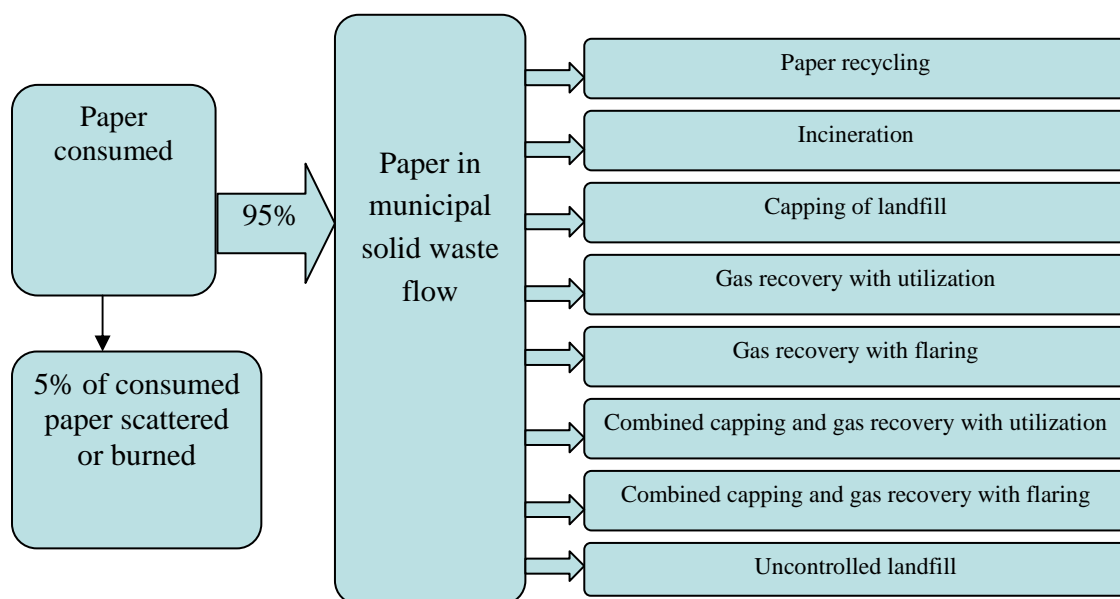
Paper consumed

95%

5% of consumed paper scattered or burned

Paper in municipal solid waste flow

Paper recycling

Incineration

Capping of landfill

Gas recovery with utilization

Gas recovery with flaring

Combined capping and gas recovery with utilization

Combined capping and gas recovery with flaring

Uncontrolled landfill